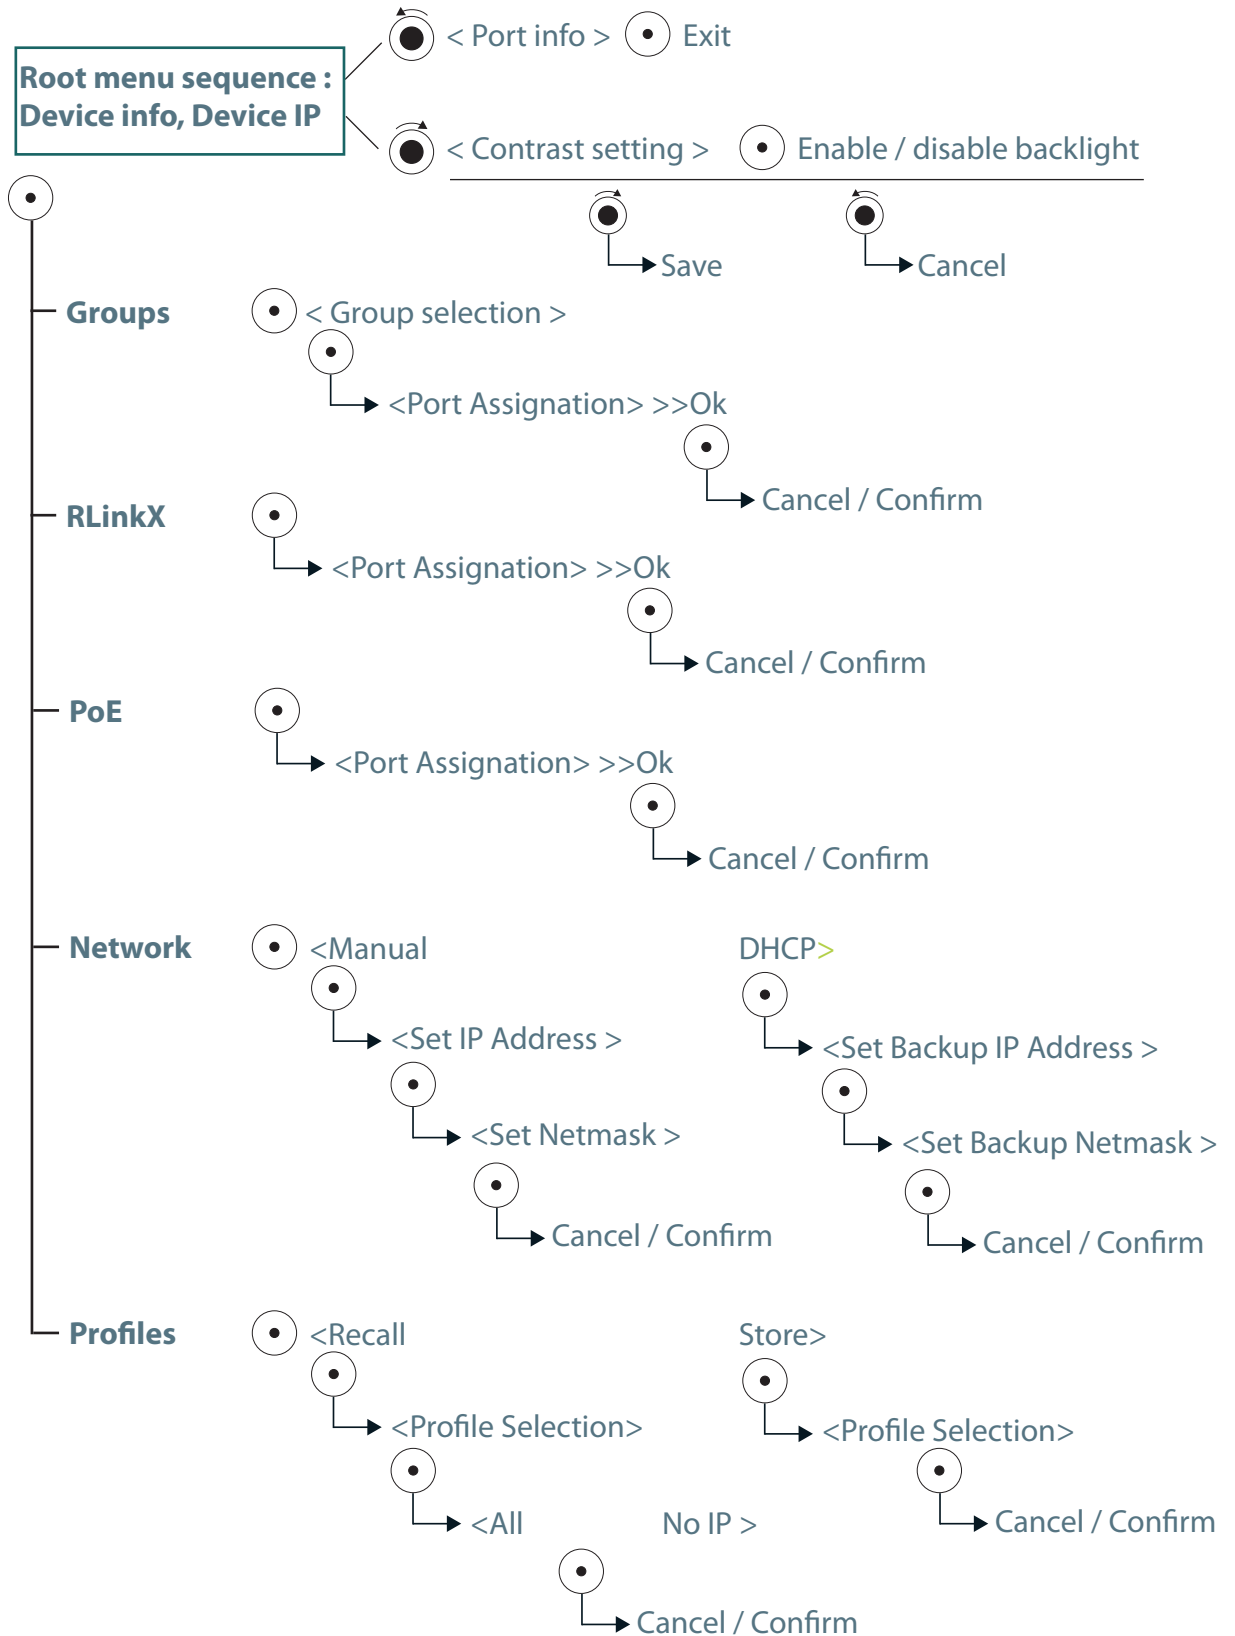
Root menu sequence :
Device info, Device IP

< Port info > Exit

< Contrast setting > Enable / disable backlight

Save

Cancel

Groups

< Group selection >

<Port Assignation> >>Ok

Cancel / Confirm

RLinkX

<Port Assignation> >>Ok

Cancel / Confirm

PoE

<Port Assignation> >>Ok

Cancel / Confirm

Network

<Manual DHCP>

<Set IP Address >

<Set Netmask >

Cancel / Confirm

<Set Backup IP Address >

<Set Backup Netmask >

Cancel / Confirm

Profiles

<Recall Store>

<Profile Selection>

<All No IP >

Cancel / Confirm

<Profile Selection>

Cancel / Confirm